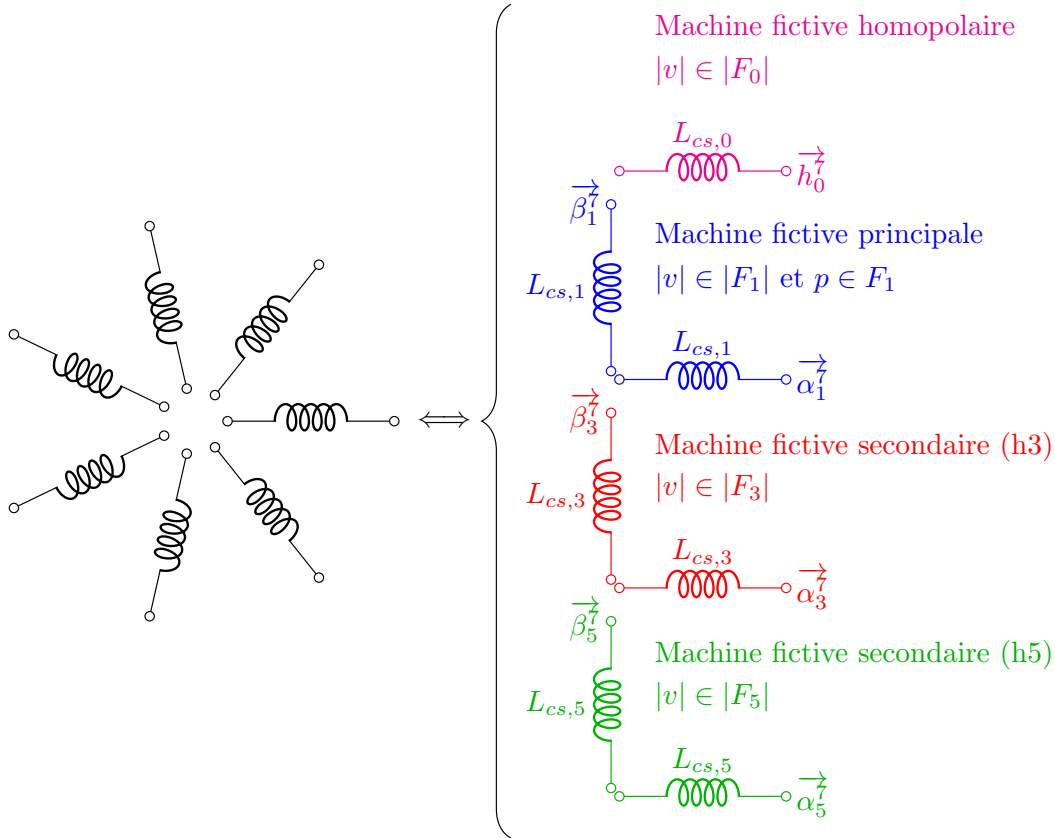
$\Longleftrightarrow$

Machine fictive homopolaire
$|v| \in |F_0|$

$L_{cs,0}$
$\overrightarrow{h_0^7}$

$\overrightarrow{\beta_1^7}$
Machine fictive principale
$|v| \in |F_1|$ et $p \in F_1$
$L_{cs,1}$
$L_{cs,1}$
$\overrightarrow{\alpha_1^7}$

$\overrightarrow{\beta_3^7}$
Machine fictive secondaire (h3)
$|v| \in |F_3|$
$L_{cs,3}$
$L_{cs,3}$
$\overrightarrow{\alpha_3^7}$

$\overrightarrow{\beta_5^7}$
Machine fictive secondaire (h5)
$|v| \in |F_5|$
$L_{cs,5}$
$L_{cs,5}$
$\overrightarrow{\alpha_5^7}$